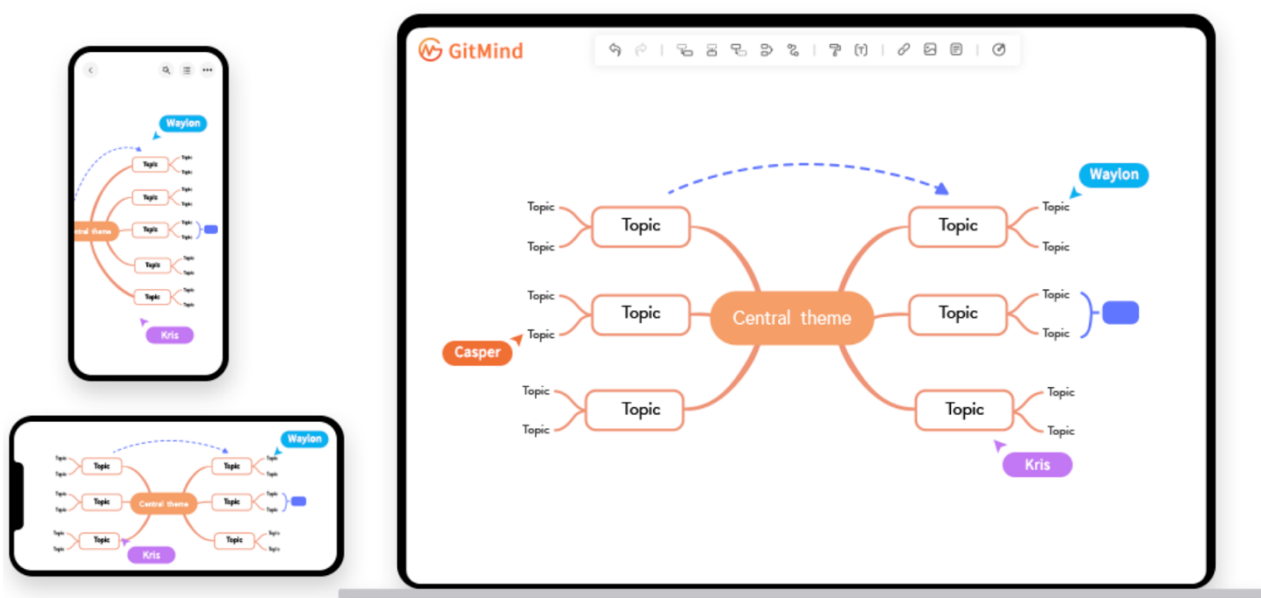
Waylon

Topic
Topic
Topic
Topic
Topic
Topic
Topic
Topic
Central theme
Topic
Topic
Topic
Topic
Topic
Topic
Topic
Topic
Topic
Topic

Kris

Topic
Topic
Topic
Topic
Topic
Topic
Topic
Topic
Topic
Central theme
Topic
Topic
Topic
Topic
Topic
Topic
Topic
Topic
Topic
Waylon
Kris

GitMind

Topic
Topic
Topic
Topic
Topic
Topic
Topic
Topic
Topic
Central theme
Topic
Topic
Topic
Topic
Topic
Topic
Topic
Topic
Topic
Waylon
Casper
Kris